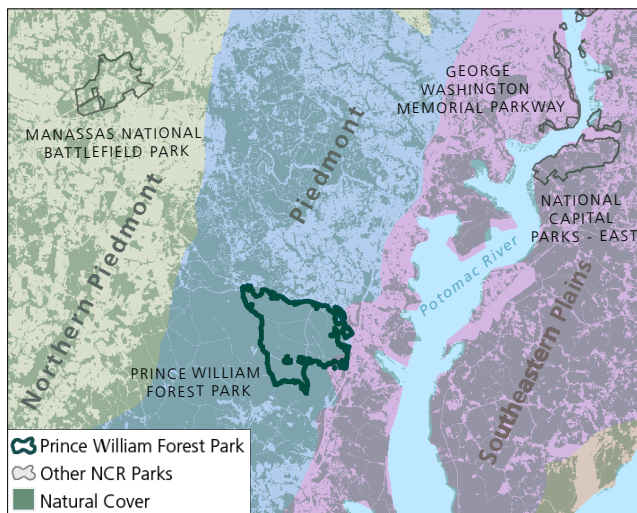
MANASSAS NATIONAL BATTLEFIELD PARK

GEORGE WASHINGTON MEMORIAL PARKWAY

Piedmont

Northern Piedmont

NATIONAL CAPITAL PARKS - EAST

Potomac River

Southeastern Plains

PRINCE WILLIAM FOREST PARK

Prince William Forest Park
Other NCR Parks
Natural Cover